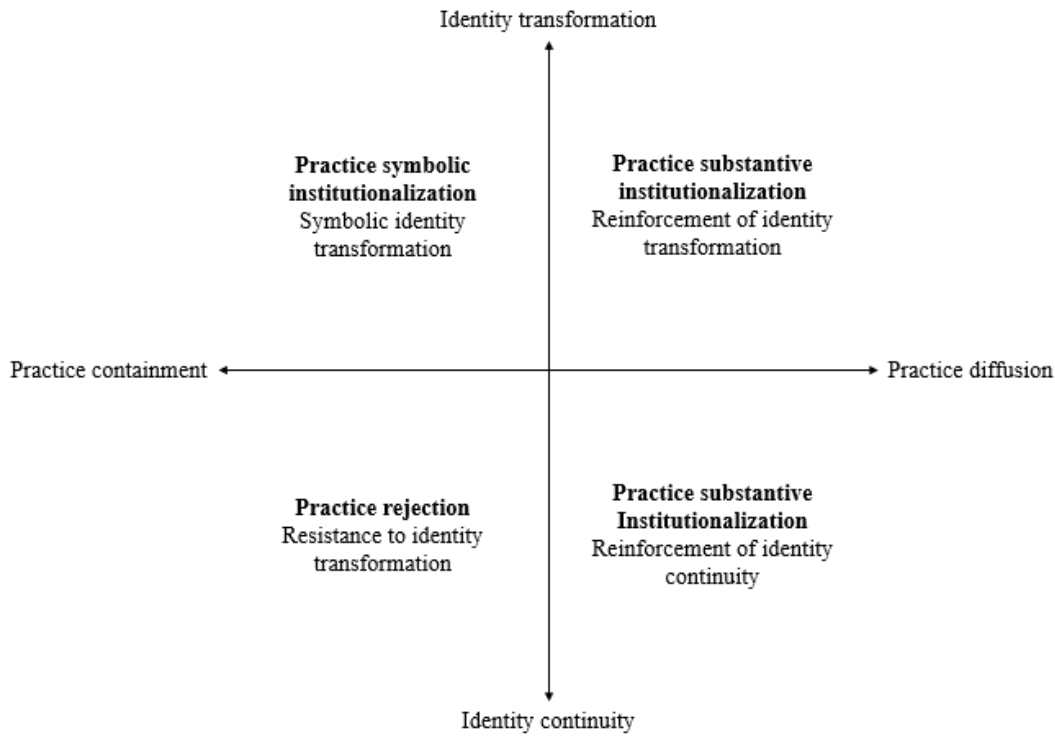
Identity transformation

**Practice symbolic institutionalization**
Symbolic identity transformation

**Practice substantive institutionalization**
Reinforcement of identity transformation

Practice containment

Practice diffusion

**Practice rejection**
Resistance to identity transformation

**Practice substantive Institutionalization**
Reinforcement of identity continuity

Identity continuity